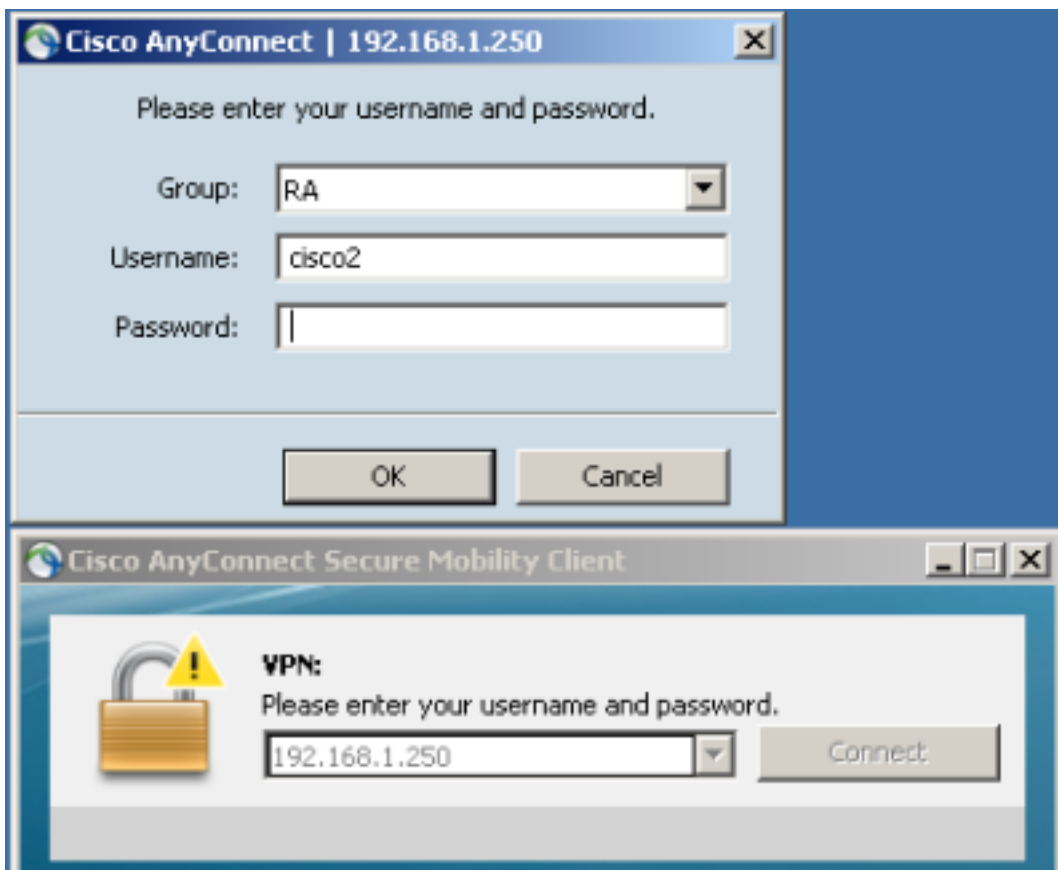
Cisco AnyConnect | 192.168.1.250

Please enter your username and password.

Group: RA

Username: cisco2

Password:

OK

Cancel

Cisco AnyConnect Secure Mobility Client

VPN:

Please enter your username and password.

192.168.1.250

Connect